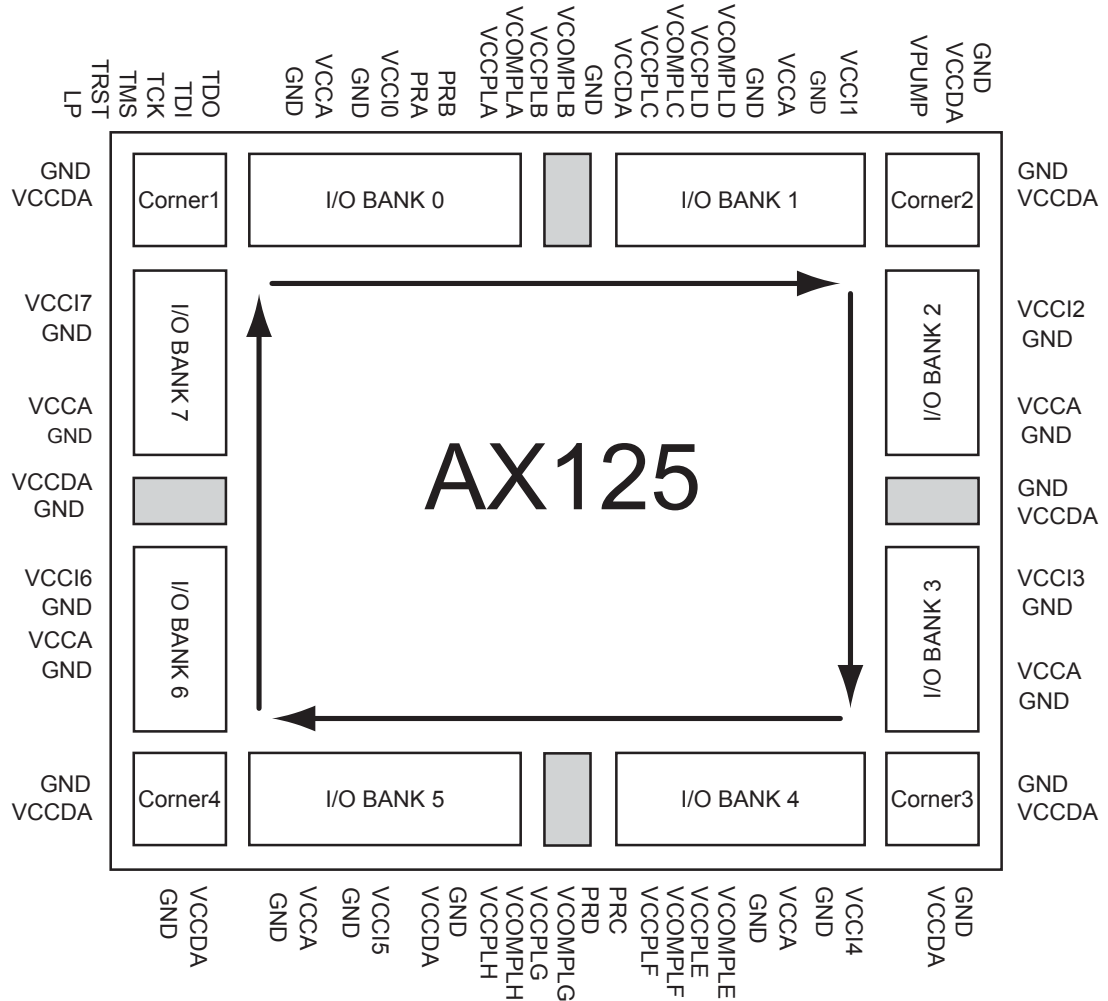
LP
TRST
TMS
TCK
TDI
TDO
GND
VCCA
GND
VCCI0
PRA
PRB
VCCPLA
VCOMPLA
VCCPLB
VCOMPLB
GND
VCCDA
VCCPLC
VCOMPLC
VCCPLD
VCOMPLD
GND
VCCA
GND
VCCI1
VPUMP
VCCDA
GND

GND
VCCDA

Corner1

I/O BANK 0

I/O BANK 1

Corner2

GND
VCCDA

VCCI7
GND

I/O BANK 7

VCCA
GND

VCCDA
GND

AX125

VCCI2
GND

I/O BANK 2

VCCA
GND

GND
VCCDA

VCCI6
GND
VCCA
GND

I/O BANK 6

I/O BANK 3

VCCI3
GND

VCCA
GND

GND
VCCDA

Corner4

I/O BANK 5

I/O BANK 4

Corner3

GND
VCCDA

GND
VCCDA
GND
VCCA
GND
VCCI5
VCCDA
GND
VCCPLH
VCOMPLH
VCCPLG
VCOMPLG
PRD
PRC
VCCPLF
VCOMPLF
VCCPLE
VCOMPLE
GND
VCCA
GND
VCCI4
VCCDA
GND